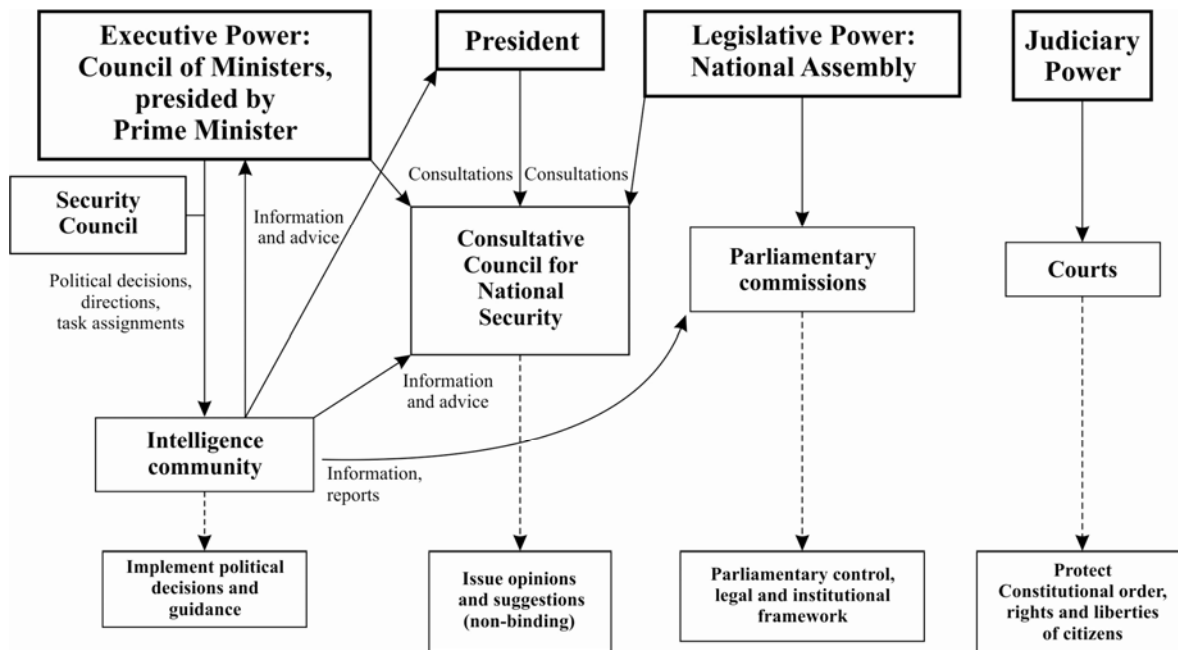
Executive Power: Council of Ministers, presided by Prime Minister

President

Legislative Power: National Assembly

Judiciary Power

Security Council

Information and advice

Consultations

Consultations

Consultative Council for National Security

Parliamentary commissions

Courts

Political decisions, directions, task assignments

Information and advice

Intelligence community

Information, reports

Implement political decisions and guidance

Issue opinions and suggestions (non-binding)

Parliamentary control, legal and institutional framework

Protect Constitutional order, rights and liberties of citizens